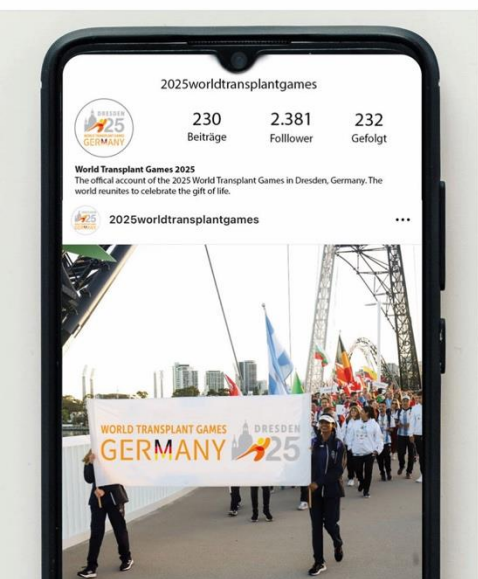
2025worldtransplantgames

DRESDEN 25 GERMANY

230 Beiträge

2.381 Folllower

232 Gefolgt

World Transplant Games 2025

The offical account of the 2025 World Transplant Games in Dresden, Germany. The world reunites to celebrate the gift of life.

2025worldtransplantgames

...

WORLD TRANSPLANT GAMES GERMANY DRESDEN 25